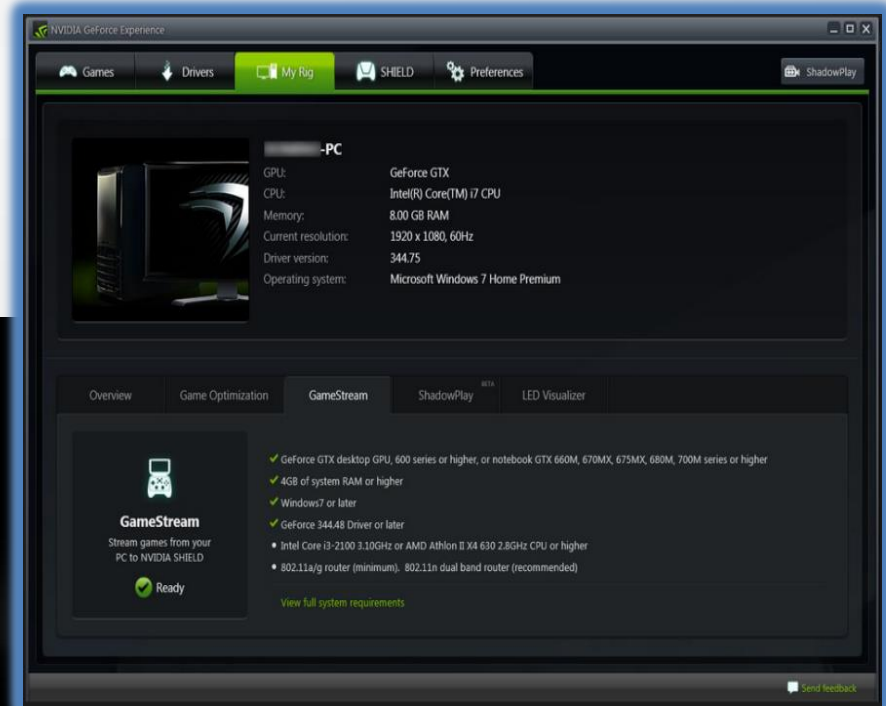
NVIDIA GeForce Experience

Games Drivers My Rig SHIELD Preferences ShadowPlay

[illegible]-PC

GPU: GeForce GTX
CPU: Intel(R) Core(TM) i7 CPU
Memory: 8.00 GB RAM
Current resolution: 1920 x 1080, 60Hz
Driver version: 344.75
Operating system: Microsoft Windows 7 Home Premium

Overview Game Optimization GameStream ShadowPlay BETA LED Visualizer

GameStream
Stream games from your PC to NVIDIA SHIELD
Ready

GeForce GTX desktop GPU, 600 series or higher, or notebook GTX 660M, 670MX, 675MX, 680M, 700M series or higher
4GB of system RAM or higher
Windows7 or later
GeForce 344.48 Driver or later
• Intel Core i3-2100 3.10GHz or AMD Athlon II X4 630 2.8GHz CPU or higher
• 802.11a/g router (minimum). 802.11n dual band router (recommended)

View full system requirements

Send feedback